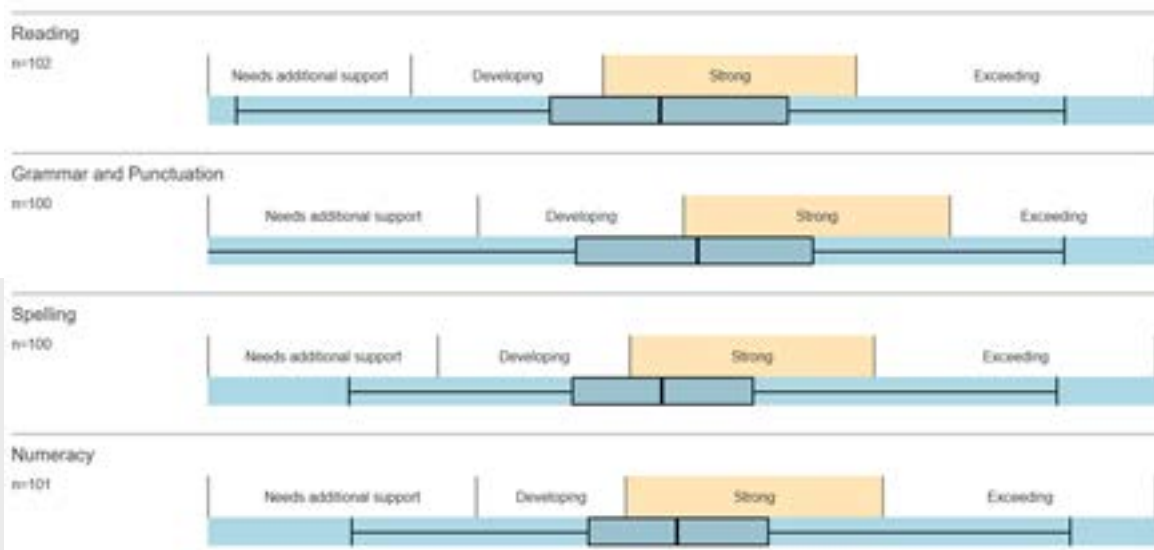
Reading
n=102
Needs additional support
Developing
Strong
Exceeding

Grammar and Punctuation
n=100
Needs additional support
Developing
Strong
Exceeding

Spelling
n=100
Needs additional support
Developing
Strong
Exceeding

Numeracy
n=101
Needs additional support
Developing
Strong
Exceeding